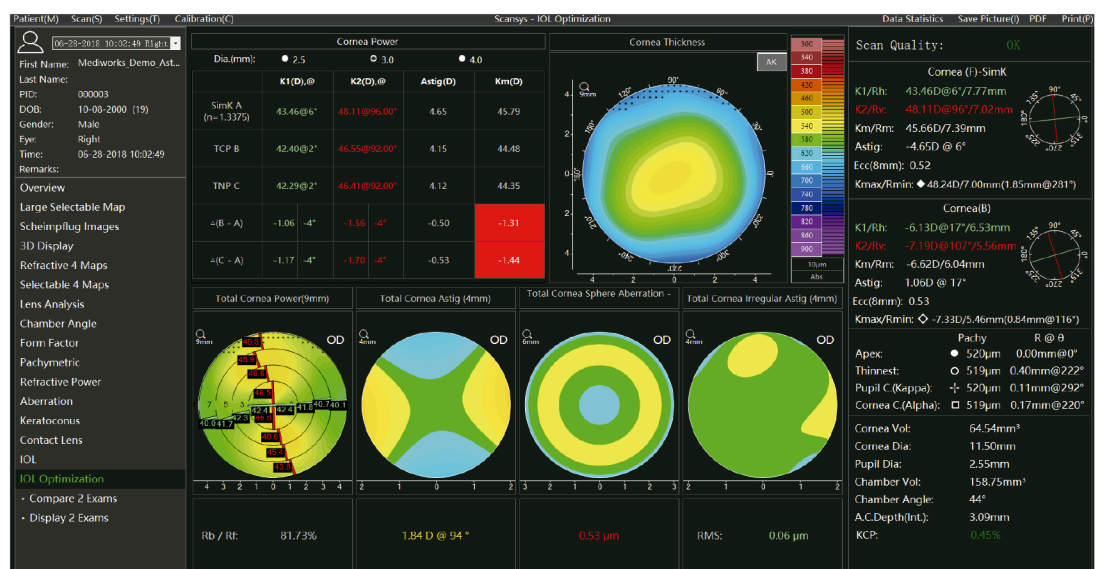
Patient(M) Scan(S) Settings(T) Calibration(C)
Scansys - IOL Optimization
Data Statistics Save Picture(I) PDF Print(P)

06-28-2018 10:02:49 Right
First Name: Mediworks_Demo_Ast...
Last Name:
PID: 000003
DOB: 10-08-2000 (19)
Gender: Male
Eye: Right
Time: 06-28-2018 10:02:49
Remarks:

Overview
Large Selectable Map
Scheimpflug Images
3D Display
Refractive 4 Maps
Selectable 4 Maps
Lens Analysis
Chamber Angle
Form Factor
Pachymetric
Refractive Power
Aberration
Keratoconus
Contact Lens
IOL
IOL Optimization
Compare 2 Exams
Display 2 Exams

Cornea Power
Dia.(mm): 2.5 3.0 4.0

| | K1(D),@ | | K2(D),@ | | Astig(D) | Km(D) |
|---|---|---|---|---|---|---|
| SimK A (n=1.3375) | 43.46@6° | | 48.11@96.00° | | 4.65 | 45.79 |
| TCP B | 42.40@2° | | 46.55@92.00° | | 4.15 | 44.48 |
| TNP C | 42.29@2° | | 46.41@92.00° | | 4.12 | 44.35 |
| Δ(B - A) | -1.06 | -4° | -1.56 | -4° | -0.50 | -1.31 |
| Δ(C - A) | -1.17 | -4° | -1.70 | -4° | -0.53 | -1.44 |

Cornea Thickness
AK
9mm
90° 120° 60° 150° 30° 180° 0° 210° 330° 240° 300° 270°
4 2 0 -2 -4
300 340 380 420 460 500 540 580 620 660 700 740 780 820 860 900
10μm
Abs

Scan Quality: OK

Cornea (F)-SimK
K1/Rh: 43.46D@6°/7.77mm
K2/Rv: 48.11D@96°/7.02mm
Km/Rm: 45.66D/7.39mm
Astig: -4.65D @ 6°
Ecc(8mm): 0.52
Kmax/Rmin: 48.24D/7.00mm(1.85mm@281°)

Cornea(B)
K1/Rh: -6.13D@17°/6.53mm
K2/Rv: -7.19D@107°/5.56mm
Km/Rm: -6.62D/6.04mm
Astig: 1.06D @ 17°
Ecc(8mm): 0.53
Kmax/Rmin: -7.33D/5.46mm(0.84mm@116°)

90° 45° 135° 0° 180° 225° 315° 270°

| | Pachy | R @ θ |
|---|---|---|
| Apex: | 520μm | 0.00mm@0° |
| Thinnest: | 519μm | 0.40mm@222° |
| Pupil C.(Kappa): | 520μm | 0.11mm@292° |
| Cornea C.(Alpha): | 519μm | 0.17mm@220° |

Cornea Vol: 64.54mm³
Cornea Dia: 11.50mm
Pupil Dia: 2.55mm
Chamber Vol: 158.75mm³
Chamber Angle: 44°
A.C.Depth(Int.): 3.09mm
KCP: 0.45%

Total Cornea Power(9mm)
9mm OD
40.3 45.9 46.6 46.6 40.5 7.5 3 42.4 42.4 40.7 40.1 40.0 41.7 42.3 46.6 45.4 43.8
4 3 2 1 0 1 2 3 4
Rb / Rf: 81.73%

Total Cornea Astig (4mm)
4mm OD
2 1 0 1 2
1.84 D @ 94 °

Total Cornea Sphere Aberration -
6mm OD
3 2 1 0 1 2 3
0.53 μm

Total Cornea Irregular Astig (4mm)
4mm OD
2 1 0 1 2
RMS: 0.06 μm